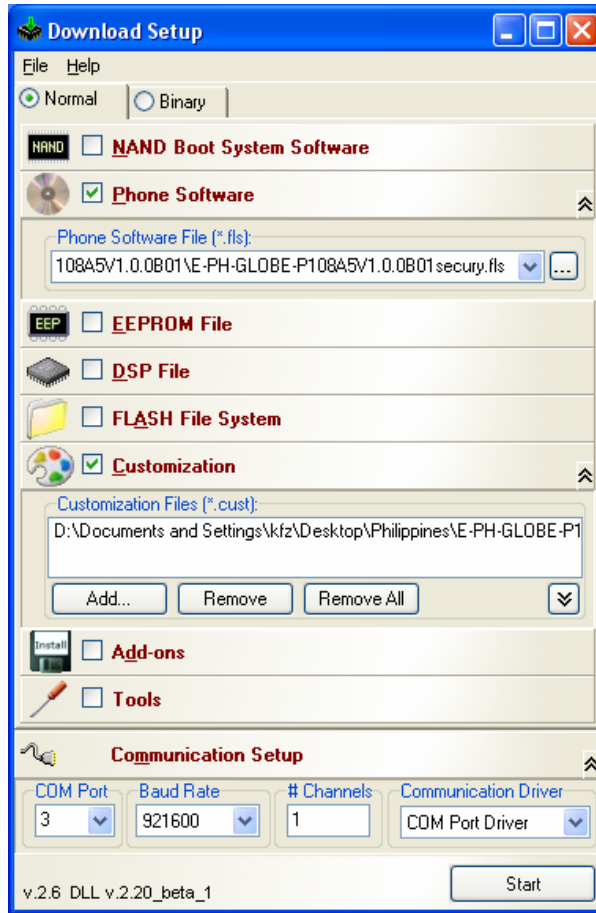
Download Setup

File Help

Normal Binary

NAND NAND Boot System Software

Phone Software

Phone Software File (*.fls):

108A5V1.0.0B01\E-PH-GLOBE-P108A5V1.0.0B01secury.fls ...

EEP EEPROM File

DSP File

FLASH File System

Customization

Customization Files (*.cust):

D:\Documents and Settings\kfz\Desktop\Philippines\E-PH-GLOBE-P1

Add... Remove Remove All

Install Add-ons

Tools

Communication Setup

COM Port 3

Baud Rate 921600

# Channels 1

Communication Driver COM Port Driver

v.2.6 DLL v.2.20_beta_1

Start